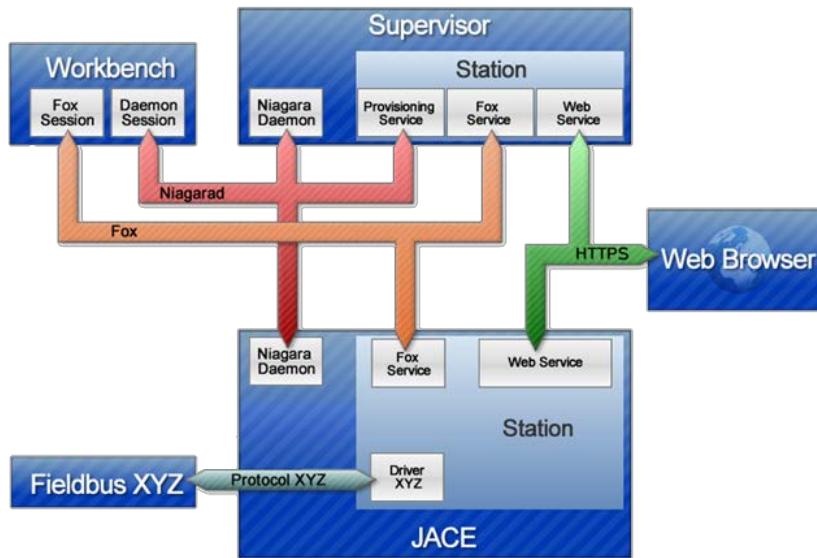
Supervisor

Workbench

Fox Session

Daemon Session

Niagara Daemon

Station

Provisioning Service

Fox Service

Web Service

Niagarad

Fox

HTTPS

Web Browser

Niagara Daemon

Fox Service

Web Service

Station

Fieldbus XYZ

Protocol XYZ

Driver XYZ

JACE